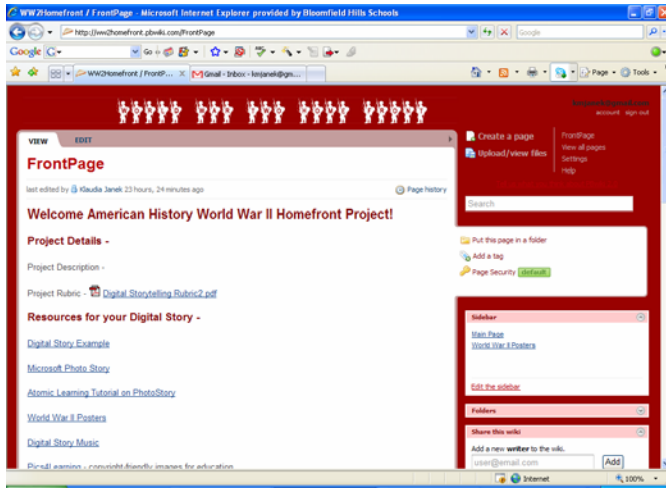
WW2Homefront / FrontPage - Microsoft Internet Explorer provided by Bloomfield Hills Schools

http://ww2homefront.pbwiki.com/FrontPage

Google

Google G

Go

WW2Homefront / FrontP...

Gmail - Inbox - kmjanek@gm...

Page

Tools

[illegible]

account sign out

VIEW

EDIT

FrontPage

last edited by Klaudia Janek 23 hours, 24 minutes ago

Page history

Welcome American History World War II Homefront Project!

Project Details -

Project Description -

Project Rubric - Digital Storytelling Rubric2.pdf

Resources for your Digital Story -

Digital Story Example

Microsoft Photo Story

Atomic Learning Tutorial on PhotoStory

World War II Posters

Digital Story Music

Pics4Learning - copyright-friendly images for education

Create a page

Upload/view files

FrontPage

View all pages

Settings

Help

Search

Put this page in a folder

Add a tag

Page Security default

Sidebar

Main Page

World War II Posters

Edit the sidebar

Folders

Share this wiki

Add a new writer to the wiki.

user@email.com

Add

Internet

100%